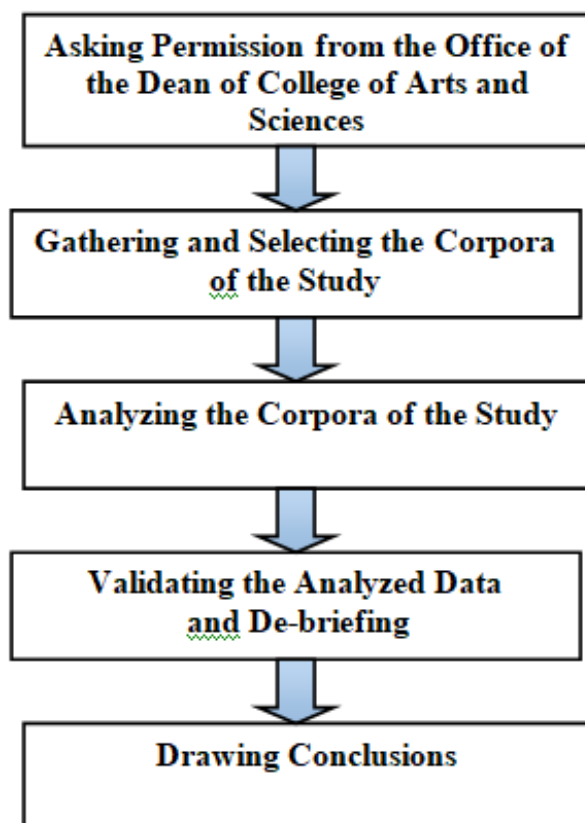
Asking Permission from the Office of the Dean of College of Arts and Sciences

Gathering and Selecting the Corpora of the Study

Analyzing the Corpora of the Study

Validating the Analyzed Data and De-briefing

Drawing Conclusions